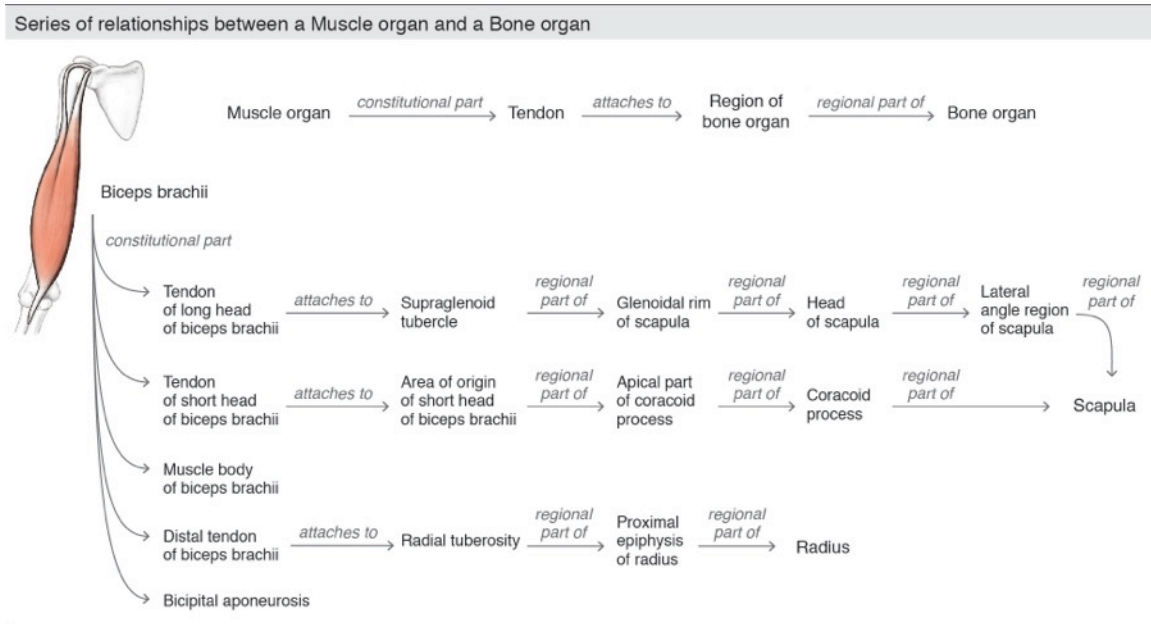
Series of relationships between a Muscle organ and a Bone organ

Muscle organ constitutional part Tendon attaches to Region of bone organ regional part of Bone organ

Biceps brachii

constitutional part

Tendon of long head of biceps brachii attaches to Supraglenoid tubercle regional part of Glenoidal rim of scapula regional part of Head of scapula regional part of Lateral angle region of scapula regional part of

Tendon of short head of biceps brachii attaches to Area of origin of short head of biceps brachii regional part of Apical part of coracoid process regional part of Coracoid process regional part of Scapula

Muscle body of biceps brachii

Distal tendon of biceps brachii attaches to Radial tuberosity regional part of Proximal epiphysis of radius regional part of Radius

Bicipital aponeurosis